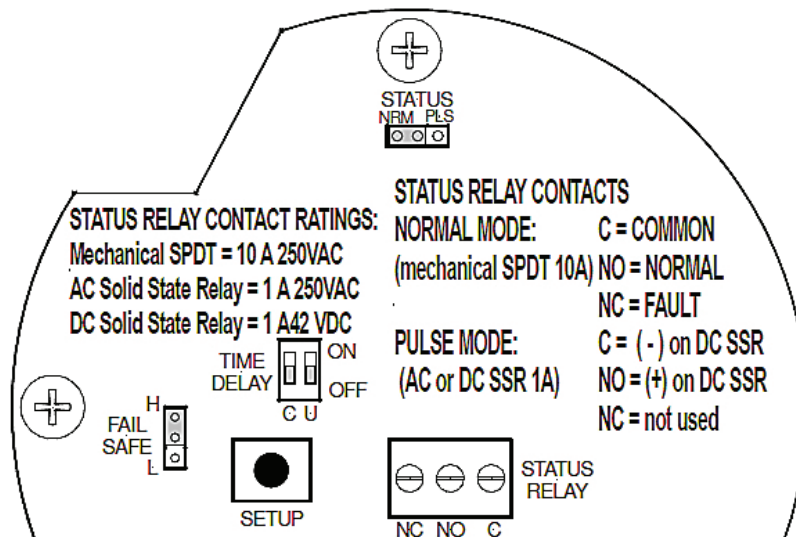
STATUS
NRM PLS

STATUS RELAY CONTACT RATINGS:
Mechanical SPDT = 10 A 250VAC
AC Solid State Relay = 1 A 250VAC
DC Solid State Relay = 1 A42 VDC

STATUS RELAY CONTACTS
NORMAL MODE: C = COMMON
(mechanical SPDT 10A) NO = NORMAL
NC = FAULT

PULSE MODE: C = ( - ) on DC SSR
(AC or DC SSR 1A) NO = (+) on DC SSR
NC = not used

TIME DELAY ON OFF
C U

FAIL SAFE H L

SETUP

STATUS RELAY
NC NO C